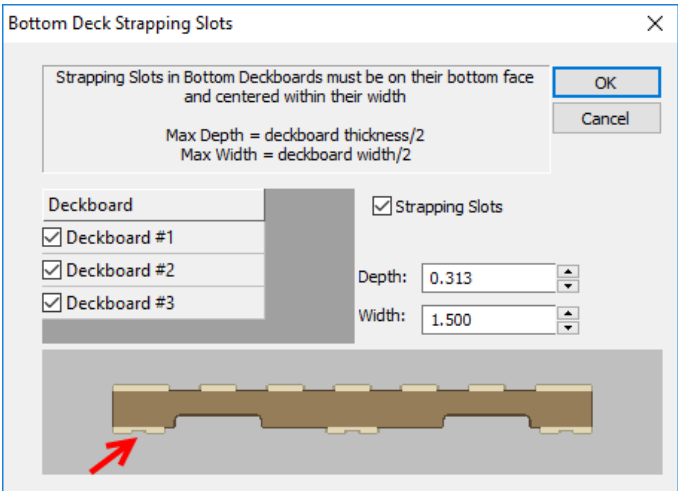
Bottom Deck Strapping Slots

×

Strapping Slots in Bottom Deckboards must be on their bottom face and centered within their width

Max Depth = deckboard thickness/2
Max Width = deckboard width/2

OK

Cancel

| Deckboard |
|---|
| ☑ Deckboard #1 |
| ☑ Deckboard #2 |
| ☑ Deckboard #3 |

☑ Strapping Slots

Depth: 0.313

Width: 1.500